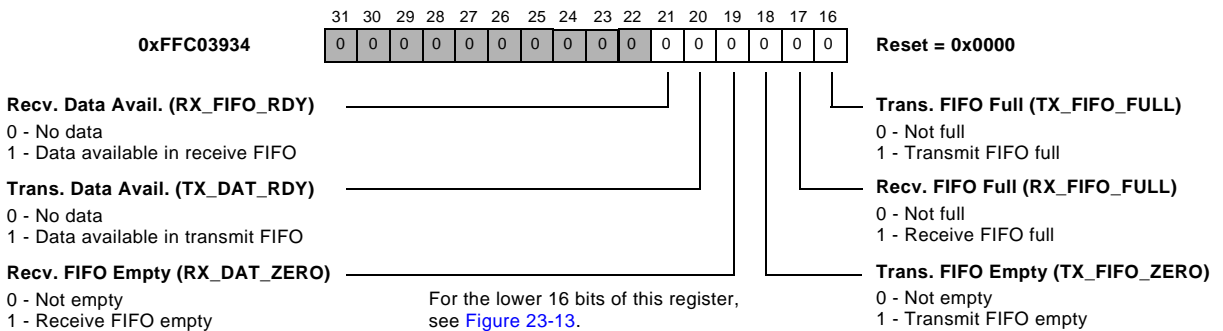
31 30 29 28 27 26 25 24 23 22 21 20 19 18 17 16

0xFFC03934

| 0 | 0 | 0 | 0 | 0 | 0 | 0 | 0 | 0 | 0 | 0 | 0 | 0 | 0 | 0 | 0 |
|---|---|---|---|---|---|---|---|---|---|---|---|---|---|---|---|

Reset = 0x0000

Recv. Data Avail. (RX_FIFO_RDY)
0 - No data
1 - Data available in receive FIFO

Trans. Data Avail. (TX_DAT_RDY)
0 - No data
1 - Data available in transmit FIFO

Recv. FIFO Empty (RX_DAT_ZERO)
0 - Not empty
1 - Receive FIFO empty

For the lower 16 bits of this register, see Figure 23-13.

Trans. FIFO Full (TX_FIFO_FULL)
0 - Not full
1 - Transmit FIFO full

Recv. FIFO Full (RX_FIFO_FULL)
0 - Not full
1 - Receive FIFO full

Trans. FIFO Empty (TX_FIFO_ZERO)
0 - Not empty
1 - Transmit FIFO empty